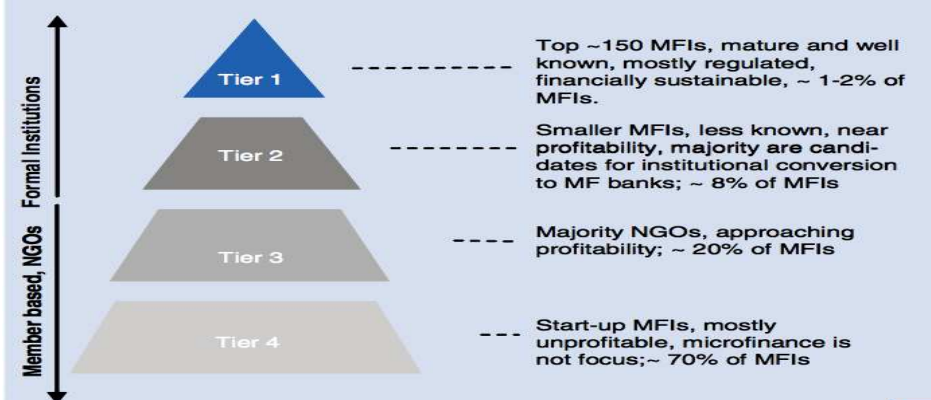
Formal Institutions

Member based, NGOs

Tier 1

Top ~150 MFIs, mature and well known, mostly regulated, financially sustainable, ~ 1-2% of MFIs.

Tier 2

Smaller MFIs, less known, near profitability, majority are candidates for institutional conversion to MF banks; ~ 8% of MFIs

Tier 3

Majority NGOs, approaching profitability; ~ 20% of MFIs

Tier 4

Start-up MFIs, mostly unprofitable, microfinance is not focus;~ 70% of MFIs